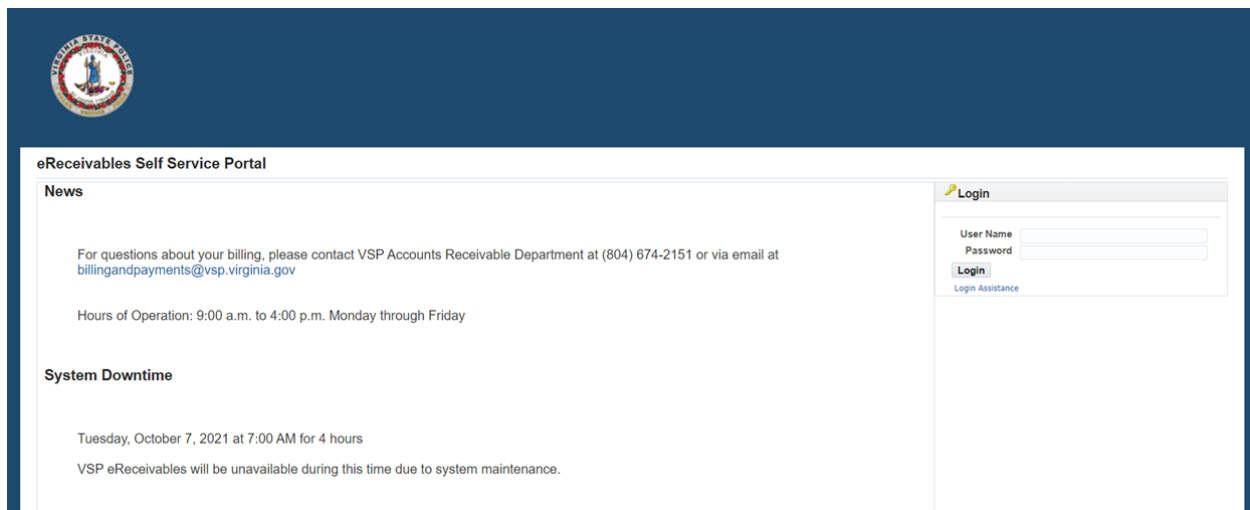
VIRGINIA STATE POLICE

eReceivables Self Service Portal

News

For questions about your billing, please contact VSP Accounts Receivable Department at (804) 674-2151 or via email at billingandpayments@vsp.virginia.gov

Hours of Operation: 9:00 a.m. to 4:00 p.m. Monday through Friday

System Downtime

Tuesday, October 7, 2021 at 7:00 AM for 4 hours

VSP eReceivables will be unavailable during this time due to system maintenance.

Login

User Name
Password
Login
Login Assistance